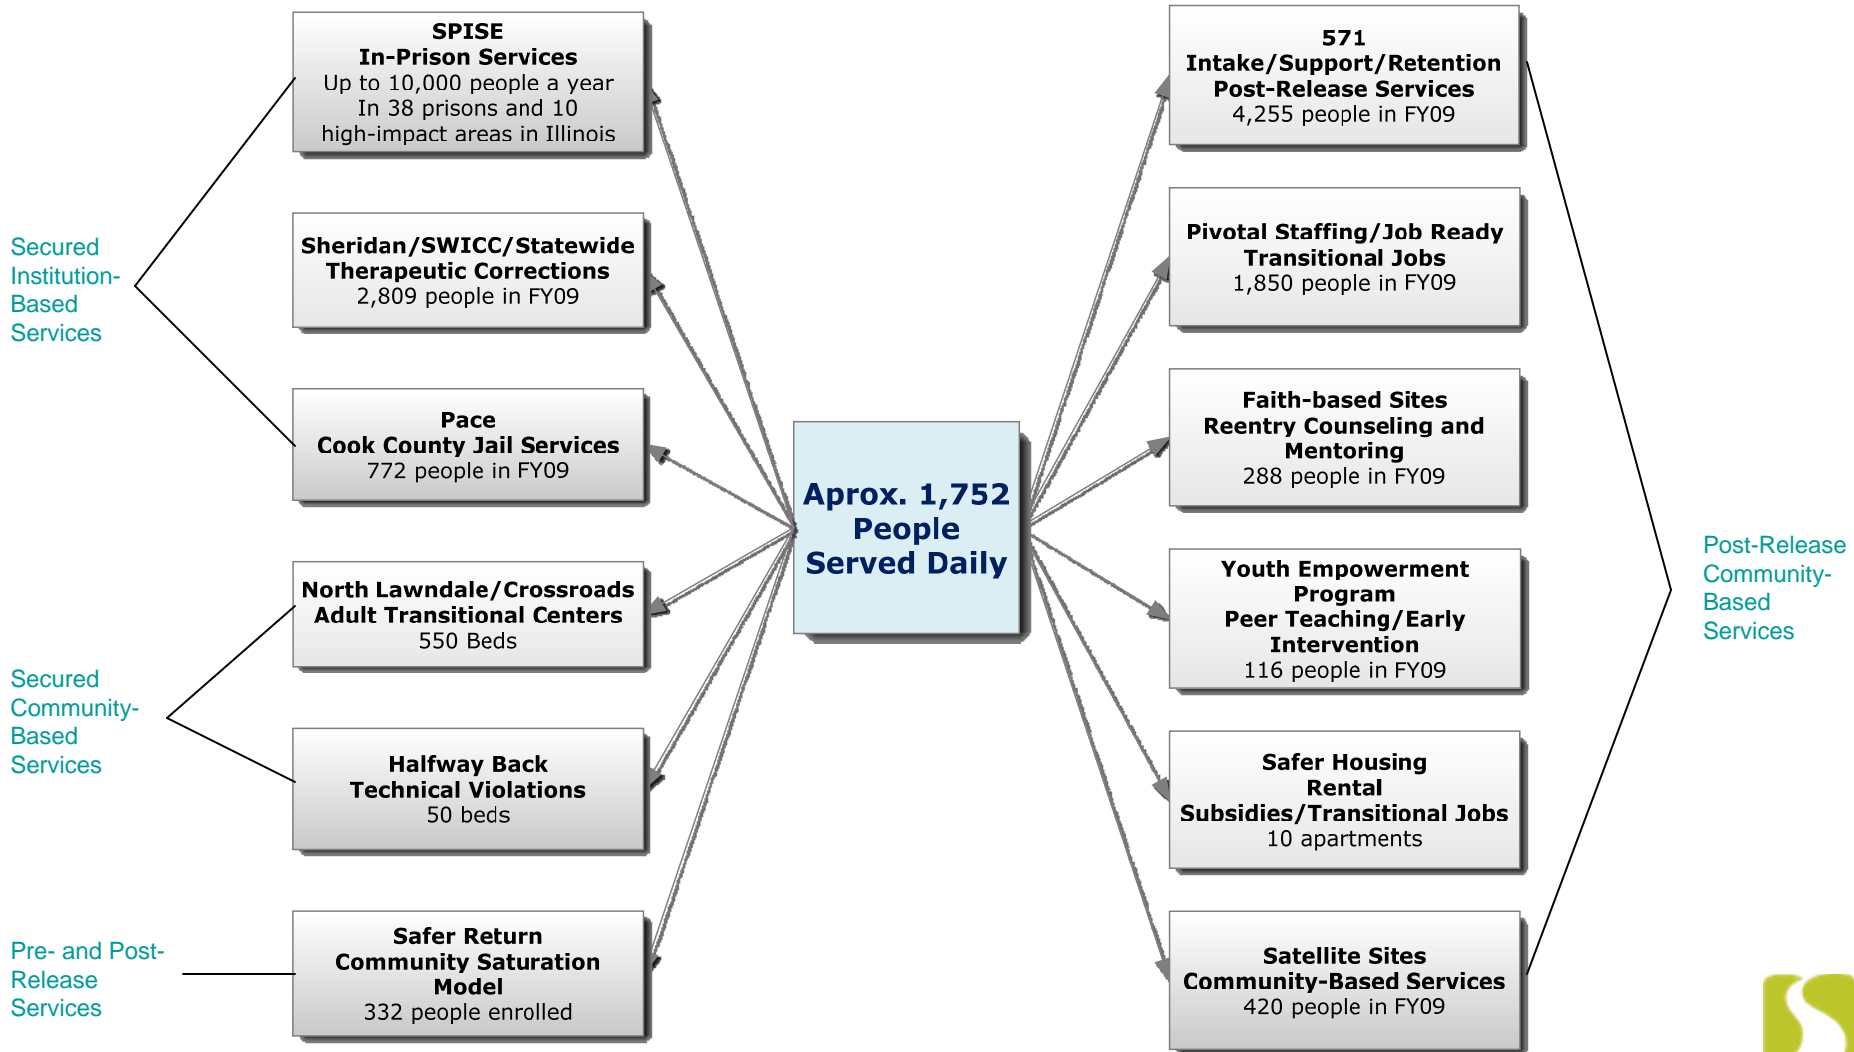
Secured Institution-Based Services

SPISE
In-Prison Services
Up to 10,000 people a year
In 38 prisons and 10 high-impact areas in Illinois

Sheridan/SWICC/Statewide Therapeutic Corrections
2,809 people in FY09

Pace
Cook County Jail Services
772 people in FY09

Secured Community-Based Services

North Lawndale/Crossroads Adult Transitional Centers
550 Beds

Halfway Back
Technical Violations
50 beds

Pre- and Post-Release Services

Safer Return
Community Saturation Model
332 people enrolled

Aprox. 1,752 People Served Daily

571
Intake/Support/Retention
Post-Release Services
4,255 people in FY09

Pivotal Staffing/Job Ready Transitional Jobs
1,850 people in FY09

Faith-based Sites
Reentry Counseling and Mentoring
288 people in FY09

Youth Empowerment Program
Peer Teaching/Early Intervention
116 people in FY09

Safer Housing
Rental Subsidies/Transitional Jobs
10 apartments

Satellite Sites
Community-Based Services
420 people in FY09

Post-Release Community-Based Services